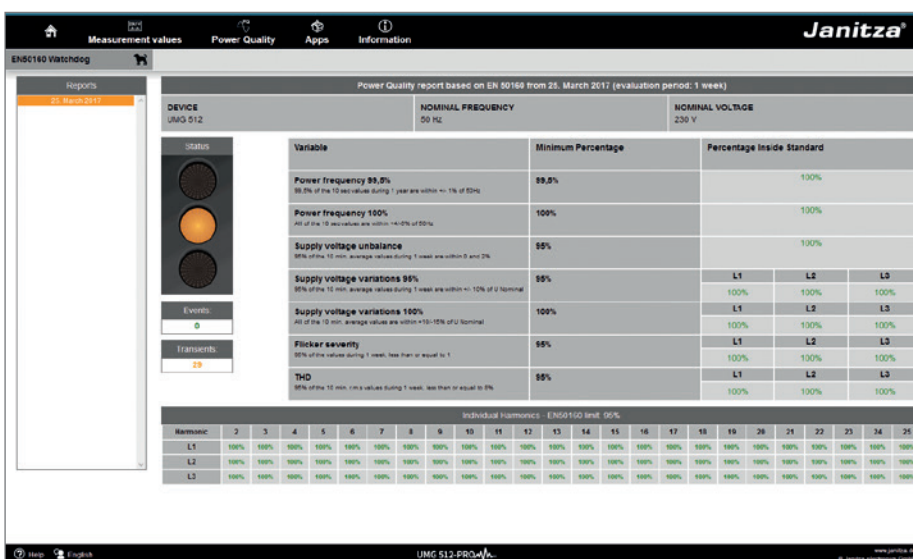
Measurement values | Power Quality | Apps | Information

Janitza®

EN50160 Watchdog

Reports

25. March 2017

Power Quality report based on EN 50160 from 25. March 2017 (evaluation period: 1 week)

| DEVICE | NOMINAL FREQUENCY | NOMINAL VOLTAGE |
|---|---|---|
| UMG 512 | 50 Hz | 230 V |

Status

Events
0

Transients
29

| Variable | Minimum Percentage | Percentage Inside Standard | | |
|---|---|---|---|---|
| Power frequency 99,5% 99.5% of the 10 sec values during 1 year are within +/- 1% of 50Hz | 99,5% | 100% | | |
| Power frequency 100% All of the 10 sec values are within +4/-6% of 50Hz | 100% | 100% | | |
| Supply voltage unbalance 95% of the 10 min. average values during 1 week are within 0 and 2% | 95% | 100% | | |
| Supply voltage variations 95% 95% of the 10 min. average values during 1 week are within +/- 10% of U Nominal | 95% | L1 100% | L2 100% | L3 100% |
| Supply voltage variations 100% All of the 10 min. average values are within +10/-15% of U Nominal | 100% | L1 100% | L2 100% | L3 100% |
| Flicker severity 95% of the values during 1 week, less than or equal to 1 | 95% | L1 100% | L2 100% | L3 100% |
| THD 95% of the 10 min. r.m.s values during 1 week, less than or equal to 8% | 95% | L1 100% | L2 100% | L3 100% |

Individual Harmonics - EN50160 limit: 95%

| Harmonic | 2 | 3 | 4 | 5 | 6 | 7 | 8 | 9 | 10 | 11 | 12 | 13 | 14 | 15 | 16 | 17 | 18 | 19 | 20 | 21 | 22 | 23 | 24 | 25 |
|---|---|---|---|---|---|---|---|---|---|---|---|---|---|---|---|---|---|---|---|---|---|---|---|---|
| L1 | 100% | 100% | 100% | 100% | 100% | 100% | 100% | 100% | 100% | 100% | 100% | 100% | 100% | 100% | 100% | 100% | 100% | 100% | 100% | 100% | 100% | 100% | 100% | 100% |
| L2 | 100% | 100% | 100% | 100% | 100% | 100% | 100% | 100% | 100% | 100% | 100% | 100% | 100% | 100% | 100% | 100% | 100% | 100% | 100% | 100% | 100% | 100% | 100% | 100% |
| L3 | 100% | 100% | 100% | 100% | 100% | 100% | 100% | 100% | 100% | 100% | 100% | 100% | 100% | 100% | 100% | 100% | 100% | 100% | 100% | 100% | 100% | 100% | 100% | 100% |

Help | English

UMG 512-PRO

www.janitza.de
© Janitza electronics GmbH